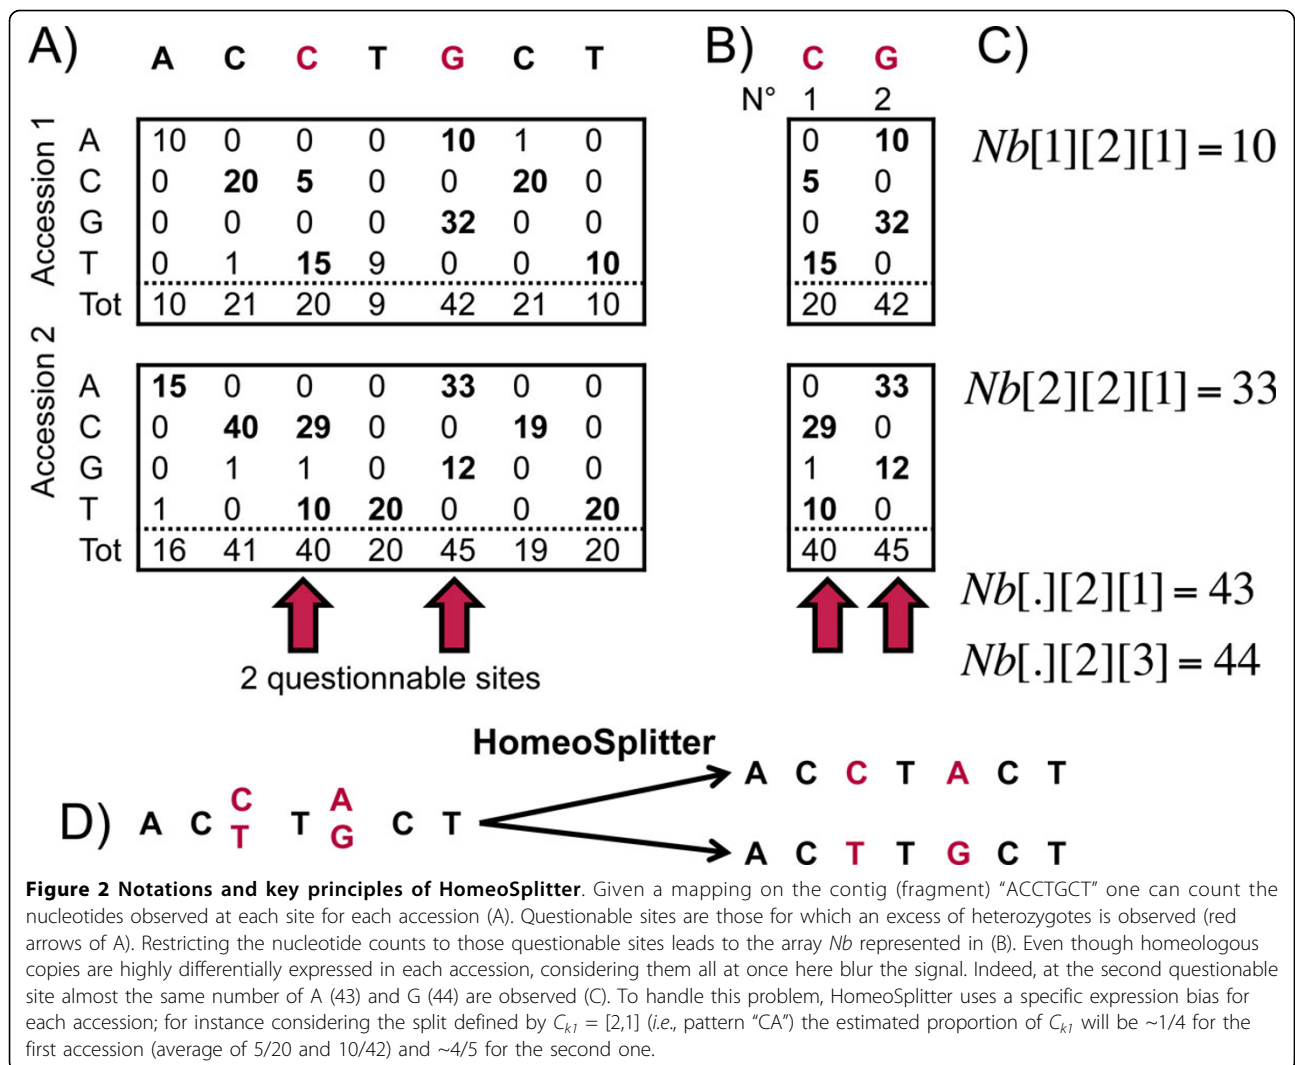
A) A C C T G C T

Accession 1

|  | A | C | C | T | G | C | T |
|---|---|---|---|---|---|---|---|
| A | 10 | 0 | 0 | 0 | 10 | 1 | 0 |
| C | 0 | 20 | 5 | 0 | 0 | 20 | 0 |
| G | 0 | 0 | 0 | 0 | 32 | 0 | 0 |
| T | 0 | 1 | 15 | 9 | 0 | 0 | 10 |
| Tot | 10 | 21 | 20 | 9 | 42 | 21 | 10 |

Accession 2

|  | A | C | C | T | G | C | T |
|---|---|---|---|---|---|---|---|
| A | 15 | 0 | 0 | 0 | 33 | 0 | 0 |
| C | 0 | 40 | 29 | 0 | 0 | 19 | 0 |
| G | 0 | 1 | 1 | 0 | 12 | 0 | 0 |
| T | 1 | 0 | 10 | 20 | 0 | 0 | 20 |
| Tot | 16 | 41 | 40 | 20 | 45 | 19 | 20 |

2 questionnable sites

B) C G
N° 1 2

| 1 | 2 |
|---|---|
| 0 | 10 |
| 5 | 0 |
| 0 | 32 |
| 15 | 0 |
| 20 | 42 |

| 1 | 2 |
|---|---|
| 0 | 33 |
| 29 | 0 |
| 1 | 12 |
| 10 | 0 |
| 40 | 45 |

C)
$Nb[1][2][1]=10$
$Nb[2][2][1]=33$
$Nb[.][2][1]=43$
$Nb[.][2][3]=44$

HomeoSplitter
D) A C $\frac{C}{T}$ T $\frac{A}{G}$ C T
A C C T A C T
A C T T G C T

**Figure 2 Notations and key principles of HomeoSplitter**. Given a mapping on the contig (fragment) "ACCTGCT" one can count the nucleotides observed at each site for each accession (A). Questionable sites are those for which an excess of heterozygotes is observed (red arrows of A). Restricting the nucleotide counts to those questionable sites leads to the array *Nb* represented in (B). Even though homeologous copies are highly differentially expressed in each accession, considering them all at once here blur the signal. Indeed, at the second questionable site almost the same number of A (43) and G (44) are observed (C). To handle this problem, HomeoSplitter uses a specific expression bias for each accession; for instance considering the split defined by $C_{k1}$ = [2,1] (*i.e.*, pattern "CA") the estimated proportion of $C_{k1}$ will be ~1/4 for the first accession (average of 5/20 and 10/42) and ~4/5 for the second one.